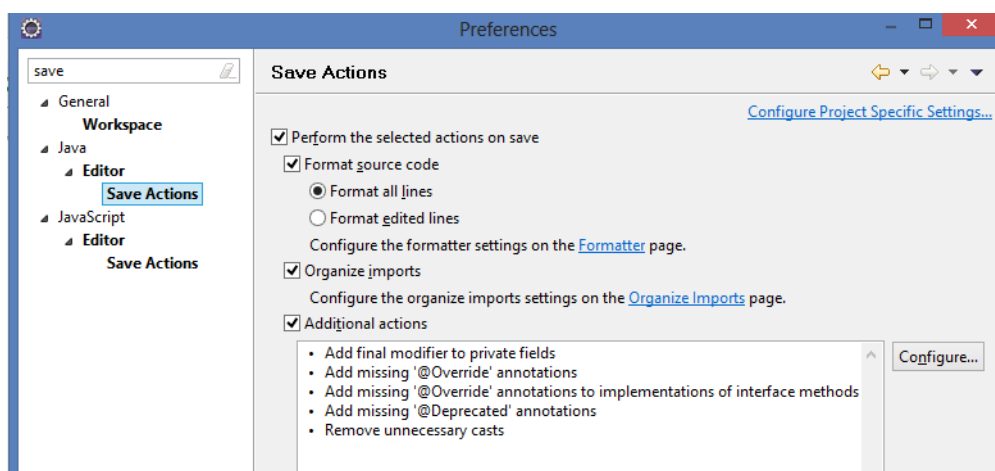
Preferences

save

General
Workspace
Java
Editor
Save Actions
JavaScript
Editor
Save Actions

Save Actions

Configure Project Specific Settings...

Perform the selected actions on save
Format source code
Format all lines
Format edited lines
Configure the formatter settings on the Formatter page.
Organize imports
Configure the organize imports settings on the Organize Imports page.
Additional actions

- Add final modifier to private fields
- Add missing '@Override' annotations
- Add missing '@Override' annotations to implementations of interface methods
- Add missing '@Deprecated' annotations
- Remove unnecessary casts

Configure...